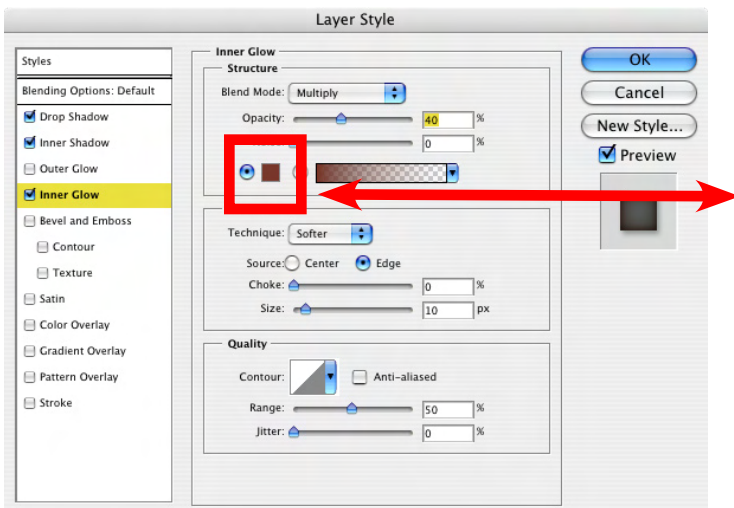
Layer Style

Styles
Blending Options: Default
Drop Shadow
Inner Shadow
Outer Glow
Inner Glow
Bevel and Emboss
Contour
Texture
Satin
Color Overlay
Gradient Overlay
Pattern Overlay
Stroke

Inner Glow
Structure
Blend Mode: Multiply
Opacity: 40 %
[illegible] 0 %

Technique: Softer
Source: Center Edge
Choke: 0 %
Size: 10 px

Quality
Contour: Anti-aliased
Range: 50 %
Jitter: 0 %

OK
Cancel
New Style...
Preview